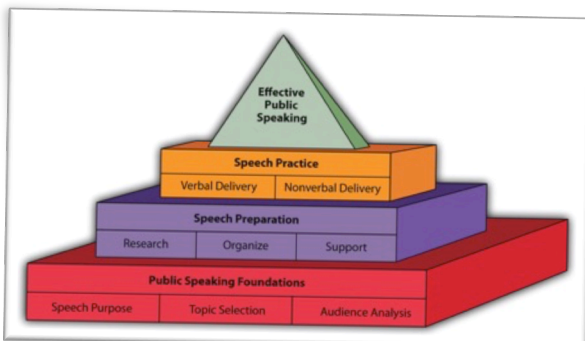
Effective Public Speaking

Speech Practice

Verbal Delivery

Nonverbal Delivery

Speech Preparation

Research

Organize

Support

Public Speaking Foundations

Speech Purpose

Topic Selection

Audience Analysis